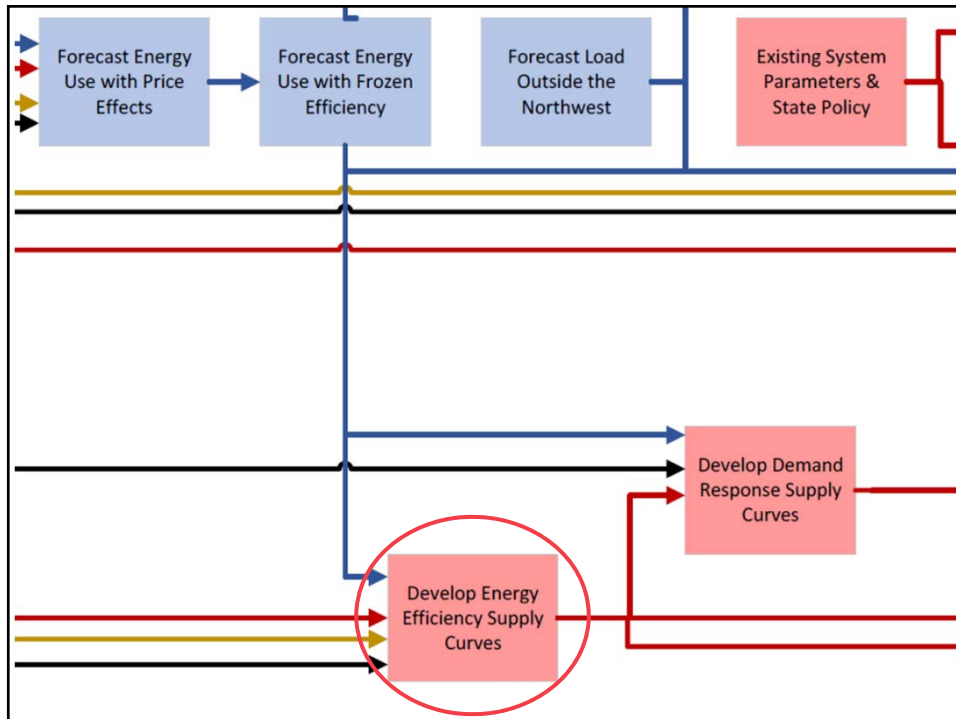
Forecast Energy Use with Price Effects

Forecast Energy Use with Frozen Efficiency

Forecast Load Outside the Northwest

Existing System Parameters & State Policy

Develop Demand Response Supply Curves

Develop Energy Efficiency Supply Curves